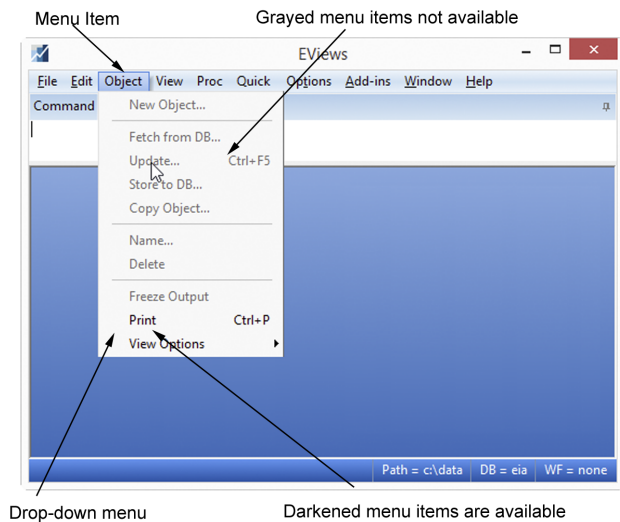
Menu Item

Grayed menu items not available

EViews

File Edit Object View Proc Quick Options Add-ins Window Help

Command

New Object...

Fetch from DB...

Update... Ctrl+F5

Store to DB...

Copy Object...

Name...

Delete

Freeze Output

Print Ctrl+P

View Options

Path = c:\data DB = eia WF = none

Drop-down menu

Darkened menu items are available